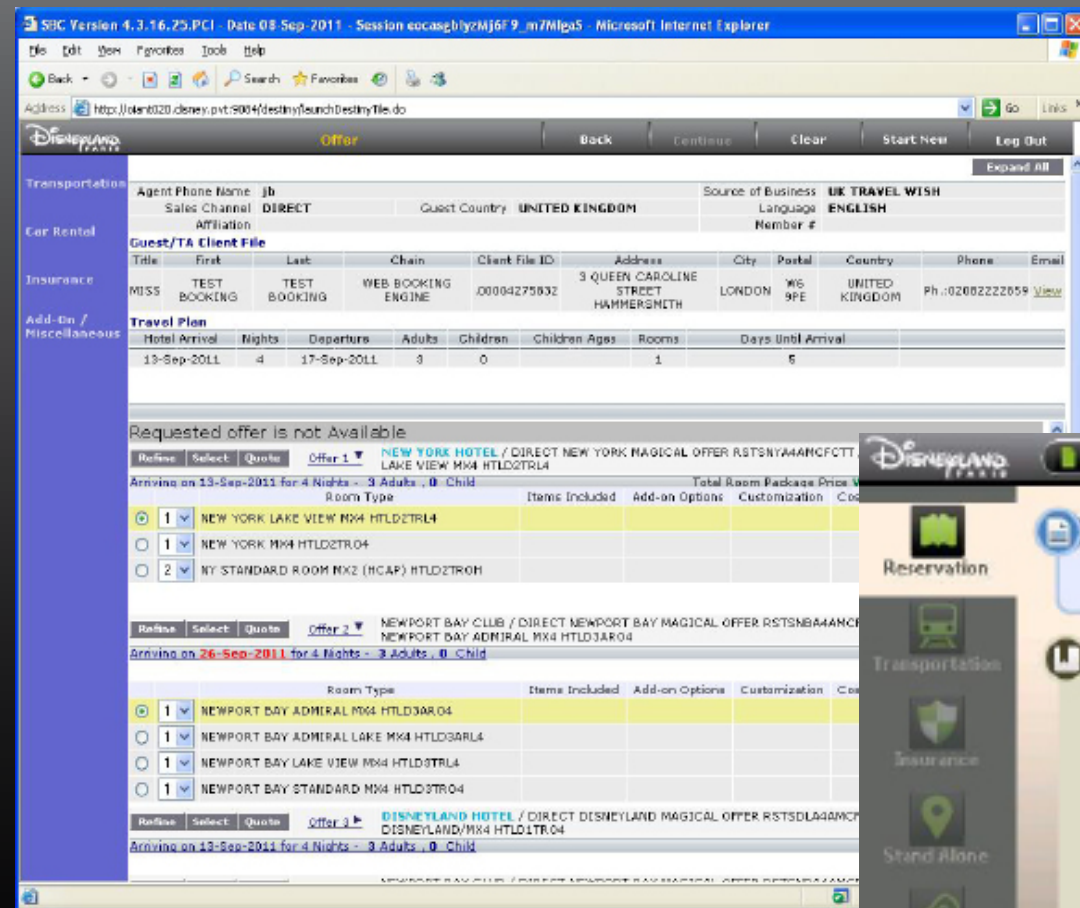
SBC Version 4.3.16.25.PCI - Date 08-Sep-2011 - Session eocasgblyzMj6F9_m7Mlga5 - Microsoft Internet Explorer

File Edit View Favorites Tools Help

Back Search Favorites

Address http://olant020.disney.pvt:9004/destiny/launchDestinyTile.do Go Links

Offer Back Continue Clear Start New Log Out

Expand All

Transportation

Car Rental

Insurance

Add-On / Miscellaneous

| Agent Phone Name | jb | | Source of Business | UK TRAVEL WISH |
|---|---|---|---|---|
| Sales Channel | DIRECT | Guest Country UNITED KINGDOM | Language | ENGLISH |
| Affiliation | | | Member # | |

Guest/TA Client File

| Title | First | Last | Chain | Client File ID | Address | City | Postal | Country | Phone | Email |
|---|---|---|---|---|---|---|---|---|---|---|
| MISS | TEST BOOKING | TEST BOOKING | WEB BOOKING ENGINE | 00004275832 | 3 QUEEN CAROLINE STREET HAMMERSMITH | LONDON | W6 9PE | UNITED KINGDOM | Ph.:02082222659 | View |

Travel Plan

| Hotel Arrival | Nights | Departure | Adults | Children | Children Ages | Rooms | Days Until Arrival |
|---|---|---|---|---|---|---|---|
| 13-Sep-2011 | 4 | 17-Sep-2011 | 3 | 0 | | 1 | 5 |

Requested offer is not Available

Refine Select Quote Offer 1 NEW YORK HOTEL / DIRECT NEW YORK MAGICAL OFFER RSTSNYA4AMCFCTT LAKE VIEW MX4 HTLD2TRL4

Arriving on 13-Sep-2011 for 4 Nights - 3 Adults , 0 Child Total Room Package Price

| Room Type | Items Included | Add-on Options | Customization | Co |
|---|---|---|---|---|
| 1 NEW YORK LAKE VIEW MX4 HTLD2TRL4 | | | | |
| 1 NEW YORK MX4 HTLD2TR04 | | | | |
| 2 NY STANDARD ROOM MX2 (HCAP) HTLD2TROH | | | | |

Refine Select Quote Offer 2 NEWPORT BAY CLUB / DIRECT NEWPORT BAY MAGICAL OFFER RSTSNBA4AMC NEWPORT BAY ADMIRAL MX4 HTLD3AR04

Arriving on 26-Sep-2011 for 4 Nights - 3 Adults , 0 Child

| Room Type | Items Included | Add-on Options | Customization | Co |
|---|---|---|---|---|
| 1 NEWPORT BAY ADMIRAL MX4 HTLD3AR04 | | | | |
| 1 NEWPORT BAY ADMIRAL LAKE MX4 HTLD3ARL4 | | | | |
| 1 NEWPORT BAY LAKE VIEW MX4 HTLD3TRL4 | | | | |
| 1 NEWPORT BAY STANDARD MX4 HTLD3TR04 | | | | |

Refine Select Quote Offer 3 DISNEYLAND HOTEL / DIRECT DISNEYLAND MAGICAL OFFER RSTSDLA4AMC DISNEYLAND/MX4 HTLD1TR04

Arriving on 13-Sep-2011 for 4 Nights - 3 Adults , 0 Child

Disneyland Paris

Reservation

Transportation

Insurance

Stand Alone